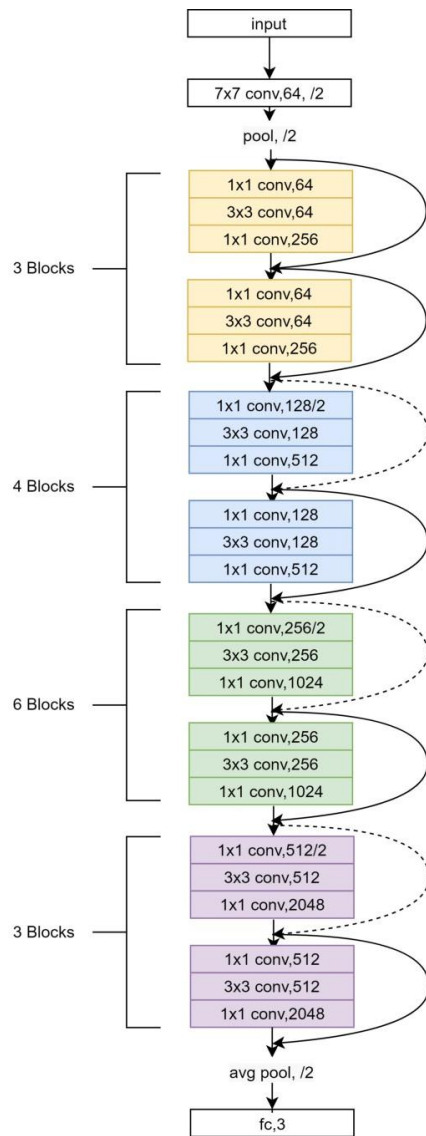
input

7x7 conv,64, /2

pool, /2

3 Blocks

1x1 conv,64
3x3 conv,64
1x1 conv,256

1x1 conv,64
3x3 conv,64
1x1 conv,256

4 Blocks

1x1 conv,128/2
3x3 conv,128
1x1 conv,512

1x1 conv,128
3x3 conv,128
1x1 conv,512

6 Blocks

1x1 conv,256/2
3x3 conv,256
1x1 conv,1024

1x1 conv,256
3x3 conv,256
1x1 conv,1024

3 Blocks

1x1 conv,512/2
3x3 conv,512
1x1 conv,2048

1x1 conv,512
3x3 conv,512
1x1 conv,2048

avg pool, /2

fc,3